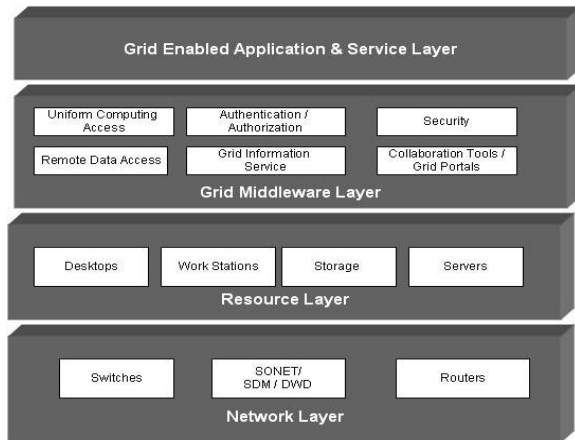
Grid Enabled Application & Service Layer

Uniform Computing Access

Authentication / Authorization

Security

Remote Data Access

Grid Information Service

Collaboration Tools / Grid Portals

Grid Middleware Layer

Desktops

Work Stations

Storage

Servers

Resource Layer

Switches

SONET/ SDM / DWD

Routers

Network Layer